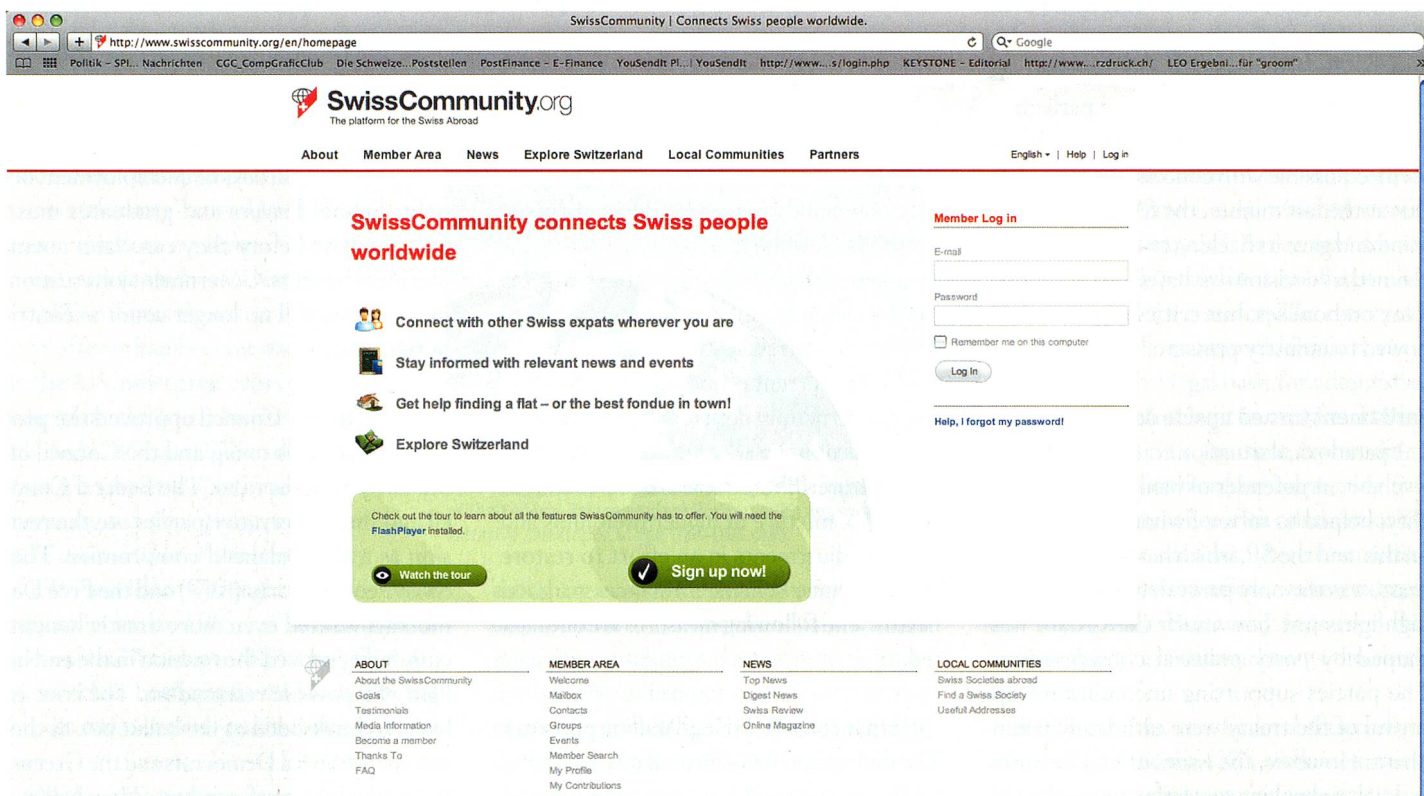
SwissCommunity | Connects Swiss people worldwide.

http://www.swisscommunity.org/en/homepage

Google

Politik – SPI... Nachrichten CGC_CompGraficClub Die Schweize...Poststellen PostFinance – E-Finance YouSendIt Pl...| YouSendIt http://www....s/login.php KEYSTONE – Editorial http://www....rzdruck.ch/ LEO Ergebni...für "groom"

SwissCommunity.org
The platform for the Swiss Abroad

About Member Area News Explore Switzerland Local Communities Partners

English | Help | Log in

SwissCommunity connects Swiss people worldwide

Connect with other Swiss expats wherever you are

Stay informed with relevant news and events

Get help finding a flat – or the best fondue in town!

Explore Switzerland

Check out the tour to learn about all the features SwissCommunity has to offer. You will need the FlashPlayer installed.

Watch the tour

Sign up now!

Member Log in

E-mail

Password

Remember me on this computer

Log In

Help, I forgot my password!

ABOUT
About the SwissCommunity
Goals
Testimonials
Media Information
Become a member
Thanks To
FAQ

MEMBER AREA
Welcome
Mailbox
Contacts
Groups
Events
Member Search
My Profile
My Contributions

NEWS
Top News
Digest News
Swiss Review
Online Magazine

LOCAL COMMUNITIES
Swiss Societies abroad
Find a Swiss Society
Usefull Addresses